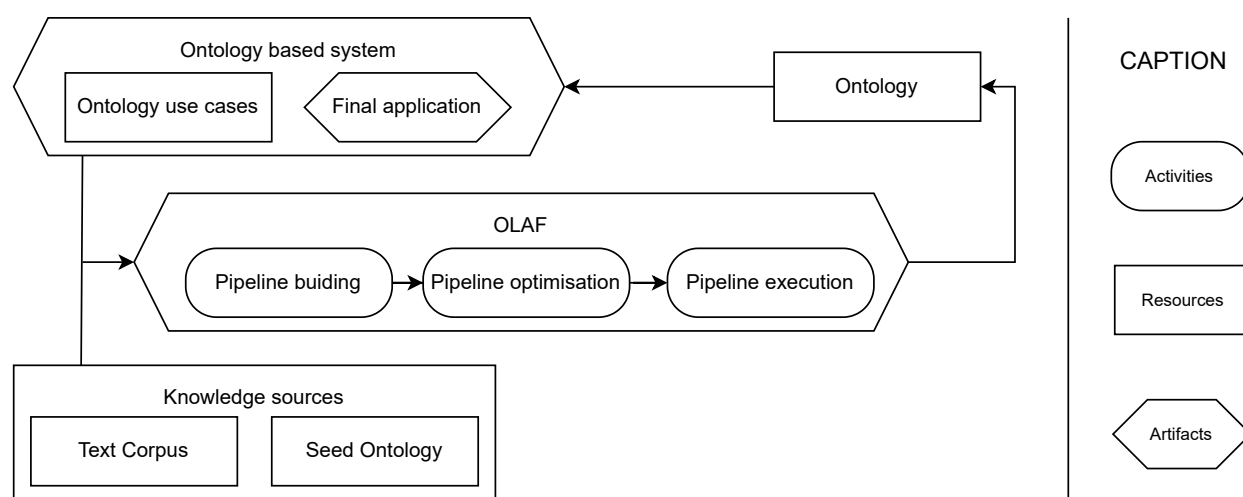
Ontology based system

Ontology use cases

Final application

Ontology

OLAF

Pipeline buiding

Pipeline optimisation

Pipeline execution

Knowledge sources

Text Corpus

Seed Ontology

CAPTION

Activities

Resources

Artifacts